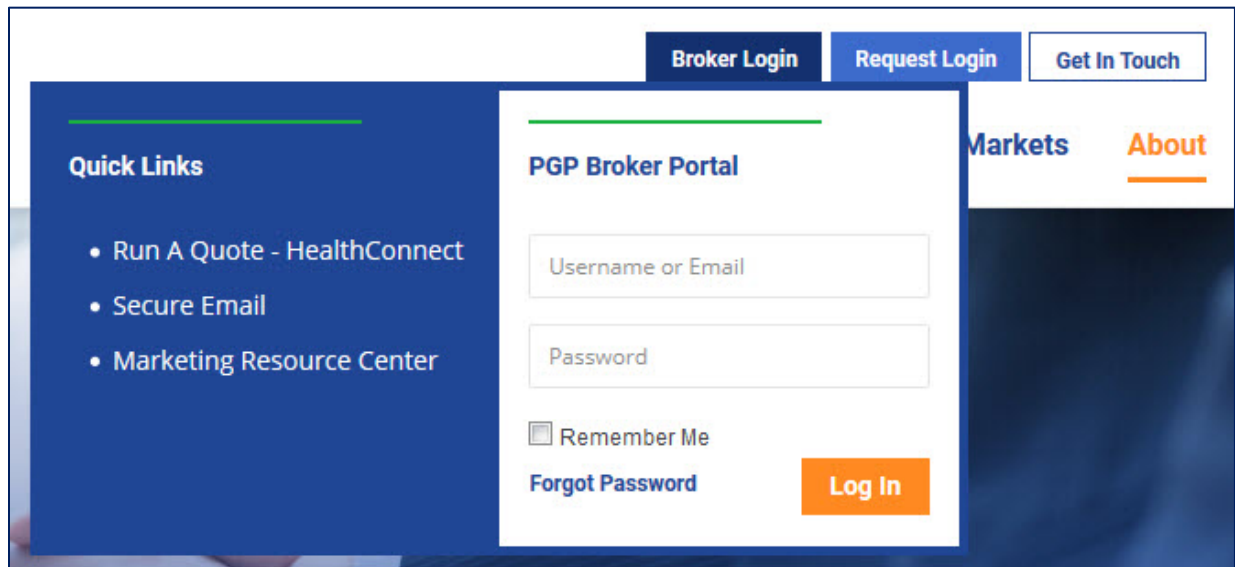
Broker Login Request Login Get In Touch

Quick Links

- Run A Quote - HealthConnect
- Secure Email
- Marketing Resource Center

PGP Broker Portal

Username or Email

Password

Remember Me

Forgot Password

Log In

Markets About